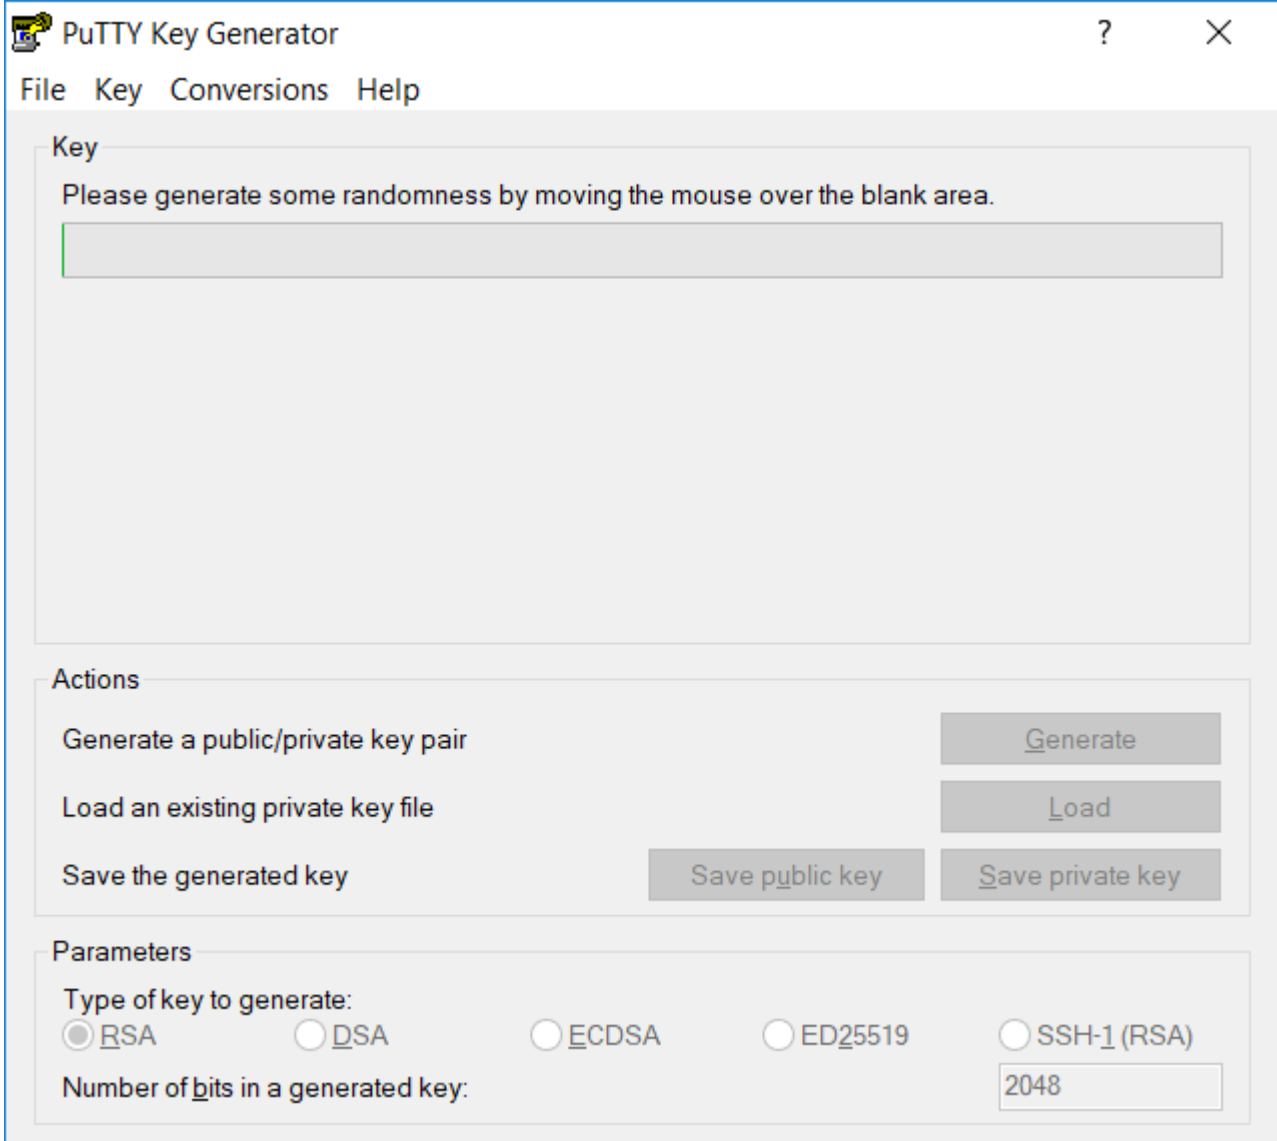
PuTTY Key Generator

? X

File Key Conversions Help

Key

Please generate some randomness by moving the mouse over the blank area.

Actions

Generate a public/private key pair

Generate

Load an existing private key file

Load

Save the generated key

Save public key

Save private key

Parameters

Type of key to generate:

RSA DSA ECDSA ED25519 SSH-1 (RSA)

Number of bits in a generated key:

2048